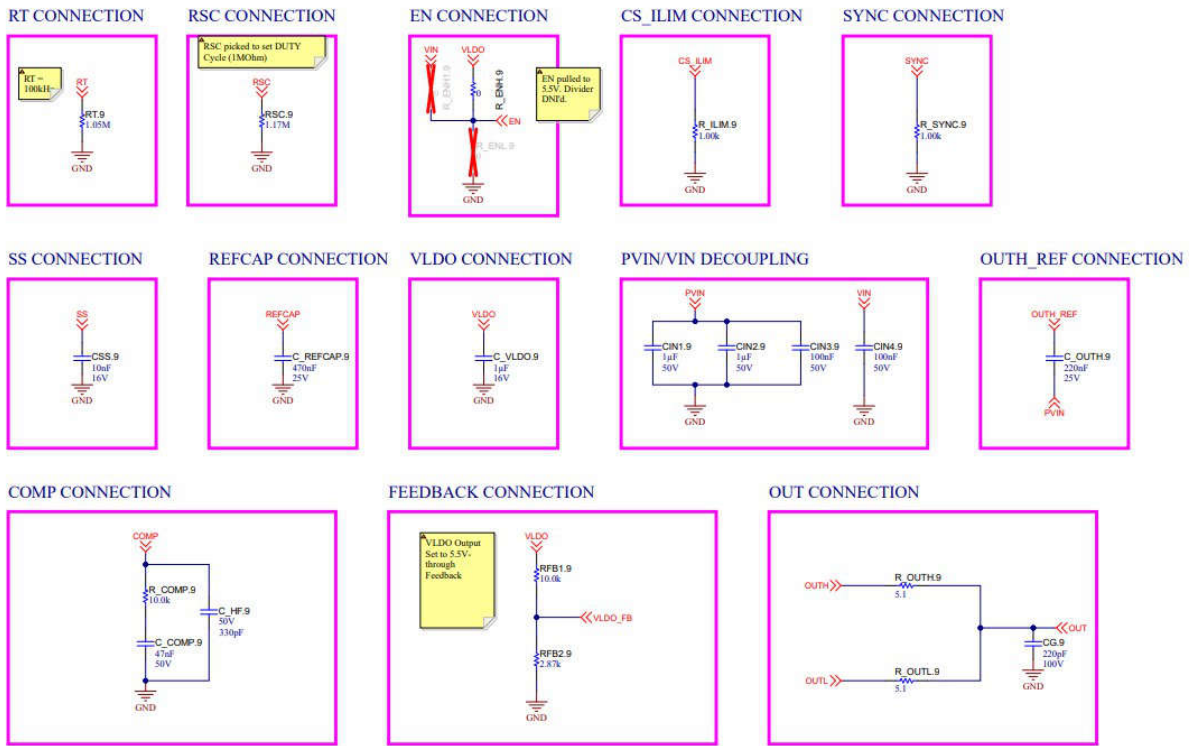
RT CONNECTION

RT = 100kH~

RT

RT.9
1.05M

GND

RSC CONNECTION

RSC picked to set DUTY Cycle (1MOhm)

RSC

RSC.9
1.17M

GND

EN CONNECTION

VIN

VLDO

R_ENH1.9

R_ENH.9
0

EN

EN pulled to 5.5V. Divider DNI'd.

R_ENL.9

GND

CS_ILIM CONNECTION

CS_ILIM

R_ILIM.9
1.00k

GND

SYNC CONNECTION

SYNC

R_SYNC.9
1.00k

GND

SS CONNECTION

SS

CSS.9
10nF
16V

GND

REFCAP CONNECTION

REFCAP

C_REFCAP.9
470nF
25V

GND

VLDO CONNECTION

VLDO

C_VLDO.9
1µF
16V

GND

PVIN/VIN DECOUPLING

PVIN

CIN1.9
1µF
50V

CIN2.9
1µF
50V

CIN3.9
100nF
50V

GND

VIN

CIN4.9
100nF
50V

GND

OUTH_REF CONNECTION

OUTH_REF

C_OUTH.9
220nF
25V

PVIN

COMP CONNECTION

COMP

R_COMP.9
10.0k

C_HF.9
50V
330pF

C_COMP.9
47nF
50V

GND

FEEDBACK CONNECTION

VLDO Output Set to 5.5V- through Feedback

VLDO

RFB1.9
10.0k

VLDO_FB

RFB2.9
2.87k

GND

OUT CONNECTION

OUTH

R_OUTH.9
5.1

OUT

CG.9
220pF
100V

GND

OUTL

R_OUTL.9
5.1